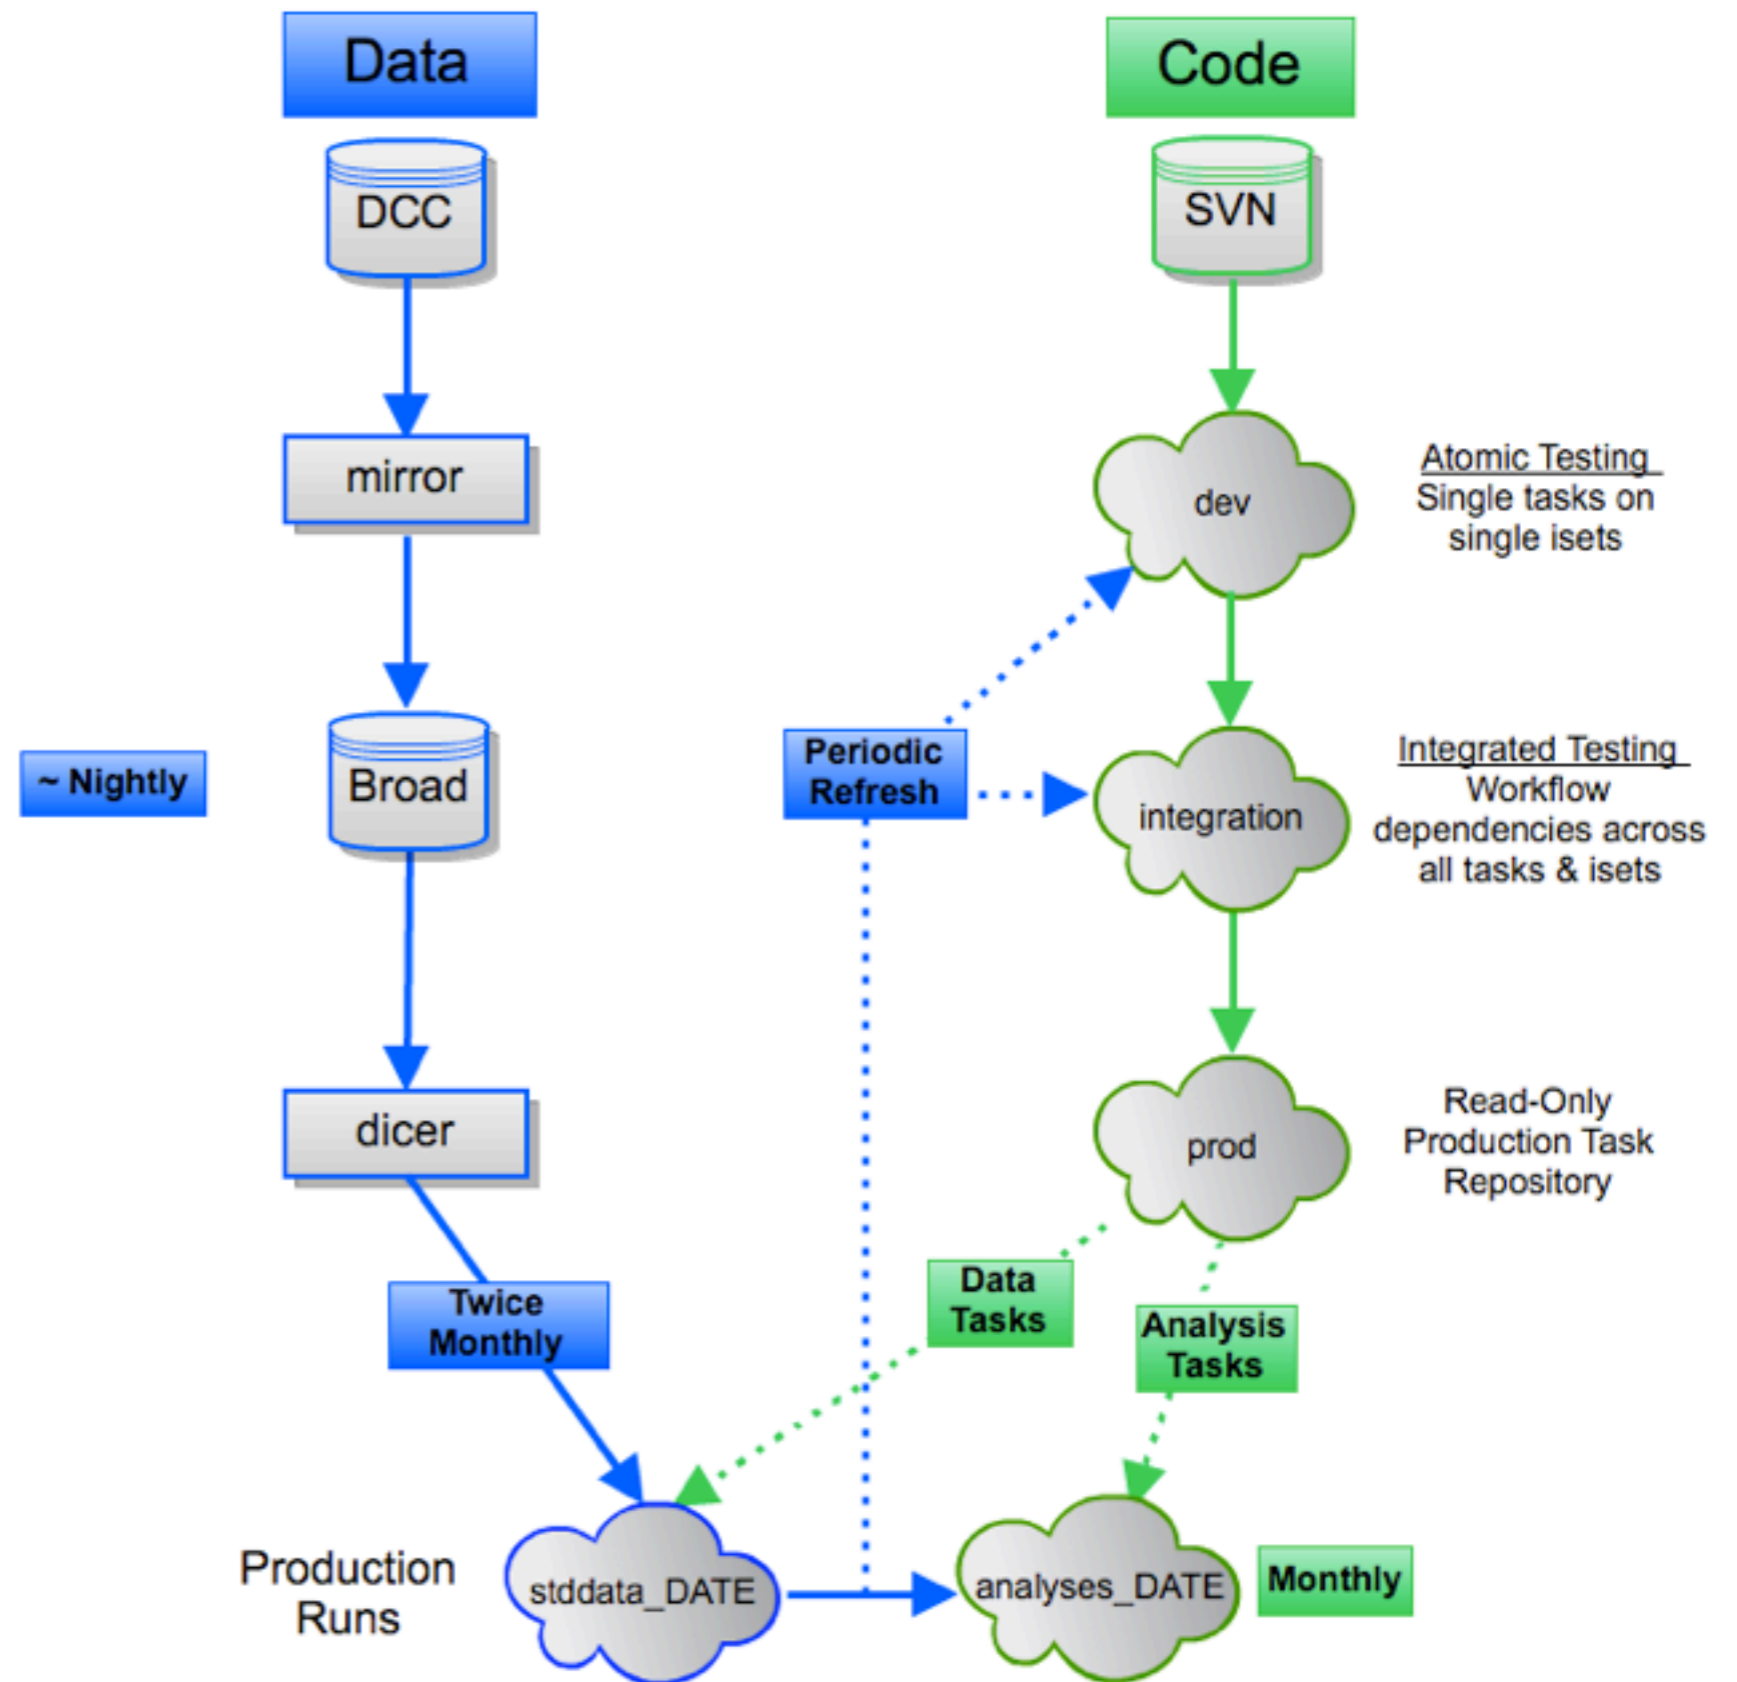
Data

Code

DCC

SVN

mirror

dev

Atomic Testing
Single tasks on single isets

Periodic Refresh

~ Nightly

Broad

integration

Integrated Testing
Workflow dependencies across all tasks & isets

dicer

prod

Read-Only Production Task Repository

Twice Monthly

Data Tasks

Analysis Tasks

Production Runs

stddata_DATE

analyses_DATE

Monthly